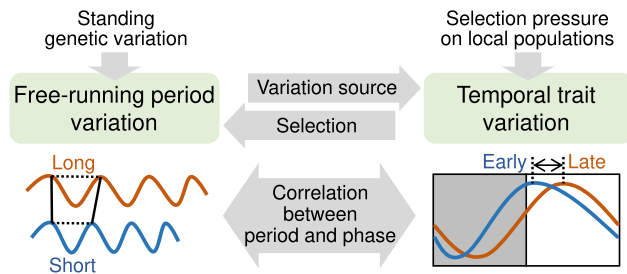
Standing genetic variation

Selection pressure on local populations

Free-running period variation

Variation source

Selection

Temporal trait variation

Long

Short

Correlation between period and phase

Early

Late